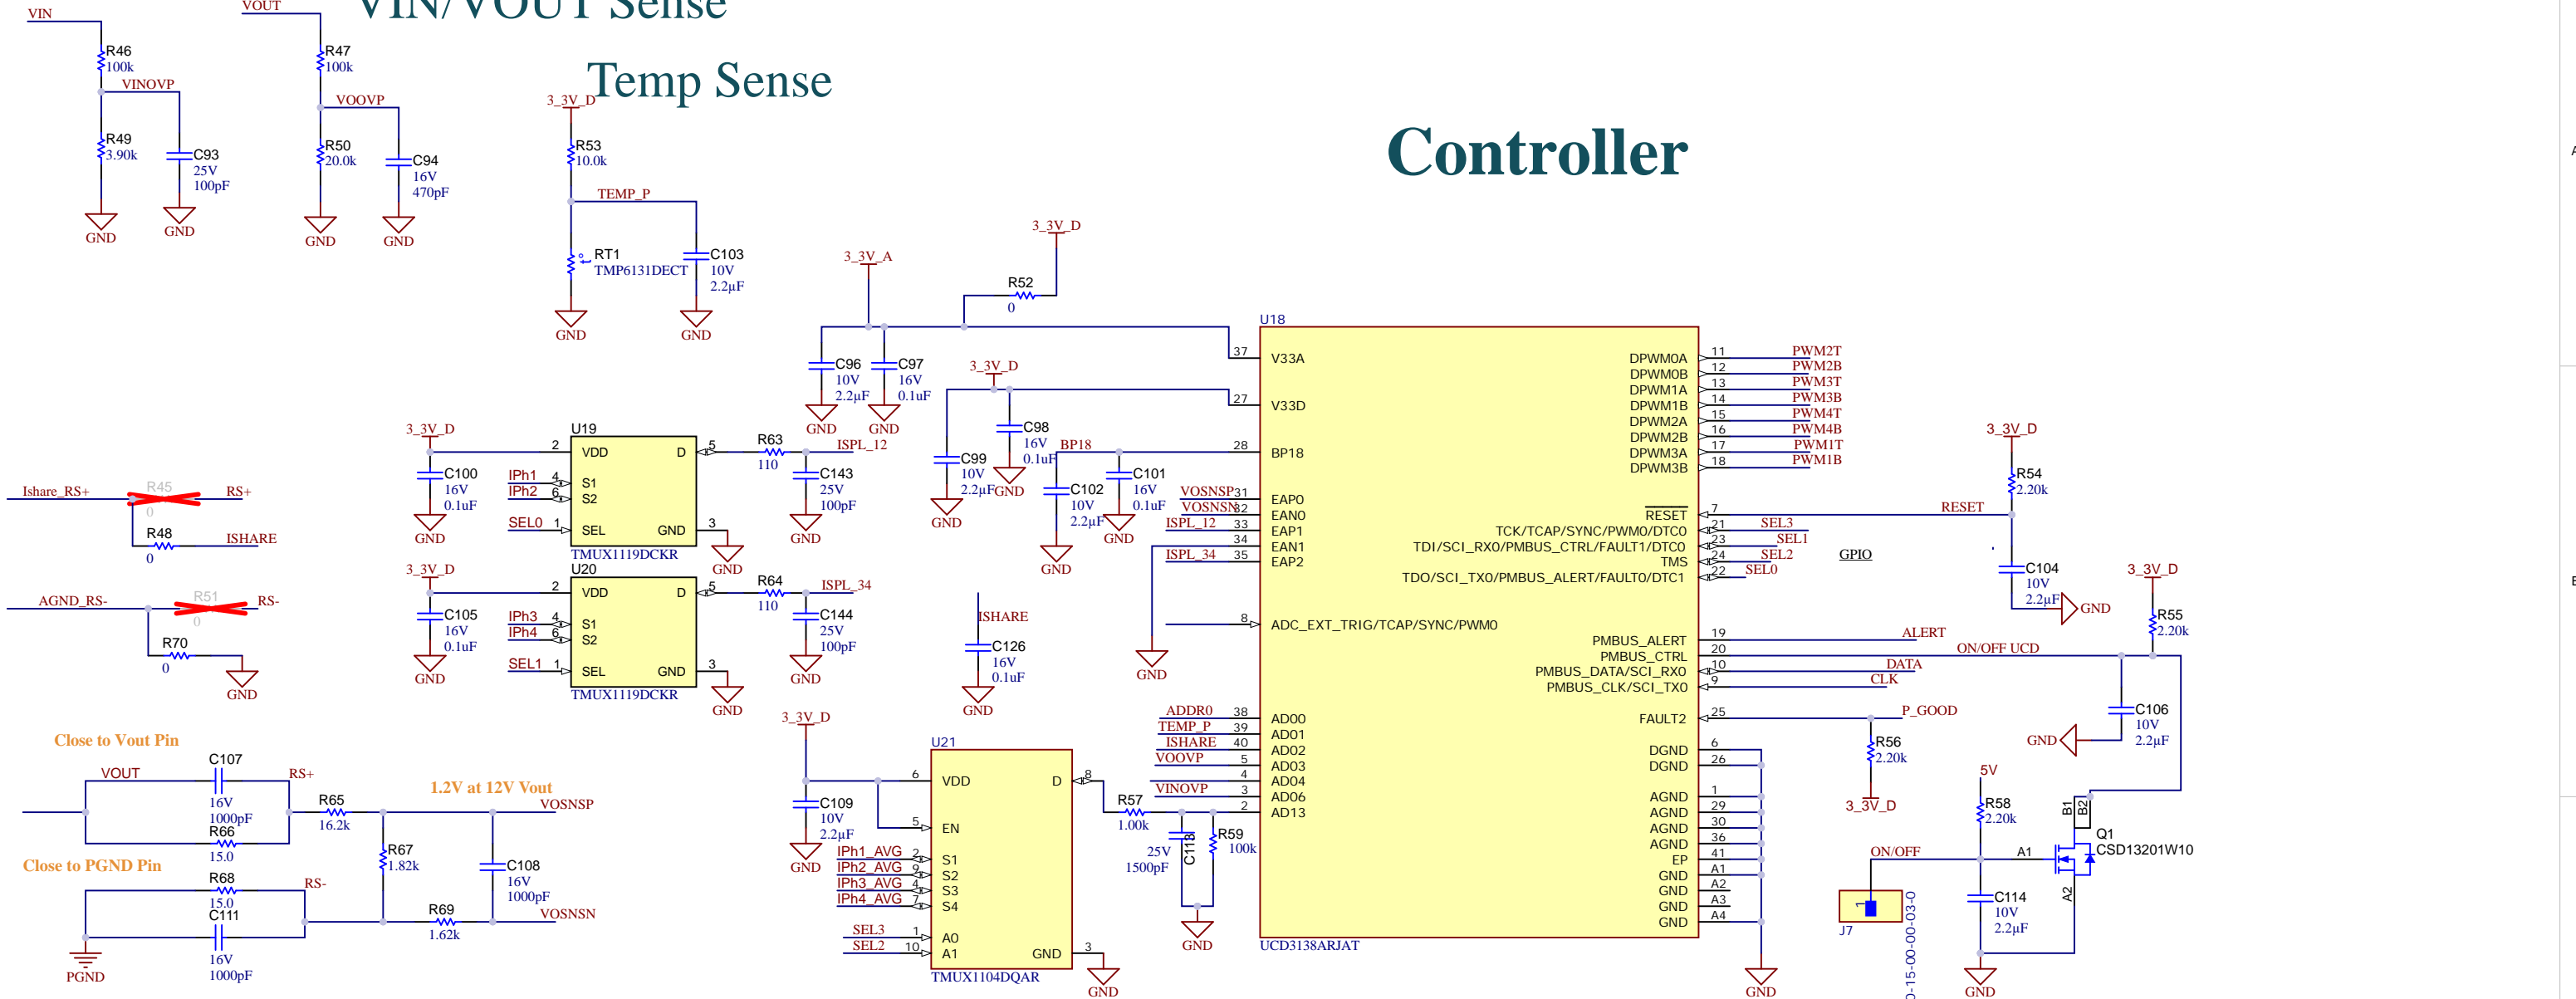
VIN/VOUT Sense

VIN
R46
100k
VINOVP
R49
3.90k
C93
25V
100pF
GND
GND

VOUT
R47
100k
VOOVP
R50
20.0k
C94
16V
470pF
GND
GND

Temp Sense

3_3V_D
R53
10.0k
TEMP_P
RT1
TMP6131DECT
C103
10V
2.2µF
GND
GND

Controller

3_3V_D
R52
0
3_3V_A
C96
10V
2.2µF
C97
16V
0.1uF
GND
GND
3_3V_D
C98
16V
0.1uF
GND
C99
10V
2.2µF
GND
BP18
C102
10V
2.2µF
GND
C101
16V
0.1uF
GND

U18
37 V33A
27 V33D
28 BP18
VOSNSP 31 EAP0
VOSNSN 32 EAN0
ISPL_12 33 EAP1
34 EAN1
ISPL_34 35 EAP2
GND
8 ADC_EXT_TRIG/TCAP/SYNC/PWM0
ADDR0 38 AD00
TEMP_P 39 AD01
ISHARE 40 AD02
VOOVP 5 AD03
4 AD04
VINOVP 3 AD06
2 AD13
UCD3138ARJAT

DPWM0A 11 PWM2T
DPWM0B 12 PWM2B
DPWM1A 13 PWM3T
DPWM1B 14 PWM3B
DPWM2A 15 PWM4T
DPWM2B 16 PWM4B
DPWM3A 17 PWM1T
DPWM3B 18 PWM1B
RESET 7 RESET
TCK/TCAP/SYNC/PWM0/DTC0 21 SEL3
TDI/SCI_RX0/PMBUS_CTRL/FAULT1/DTC0 23 SEL1
TMS 24 SEL2
TDO/SCI_TX0/PMBUS_ALERT/FAULT0/DTC1 22 SEL0
GPIO
PMBUS_ALERT 19 ALERT
PMBUS_CTRL 20 ON/OFF UCD
PMBUS_DATA/SCI_RX0 10 DATA
PMBUS_CLK/SCI_TX0 9 CLK
FAULT2 25 P_GOOD
DGND 6
DGND 26
AGND 1
AGND 29
AGND 30
AGND 36
EP 41
GND A1
GND A2
GND A3
GND A4
GND

3_3V_D
R54
2.20k
C104
10V
2.2µF
GND
3_3V_D
R55
2.20k
C106
10V
2.2µF
GND
R56
2.20k
3_3V_D
5V
R58
2.20k
ON/OFF
A1
B1
B2
A2
Q1
CSD13201W10
C114
10V
2.2µF
GND
J7
0-15-00-00-03-0

3_3V_D
C100
16V
0.1uF
GND
U19
2 VDD
D 5
IPh1 4 S1
IPh2 6 S2
SEL0 1 SEL
GND 3
TMUX1119DCKR
GND
R63
110
ISPL_12
C143
25V
100pF
GND

Ishare_RS+
R45
0
RS+
R48
0
ISHARE

3_3V_D
C105
16V
0.1uF
GND
U20
2 VDD
D 5
IPh3 4 S1
IPh4 6 S2
SEL1 1 SEL
GND 3
TMUX1119DCKR
GND
R64
110
ISPL_34
C144
25V
100pF
GND

AGND_RS-
R51
0
RS-
R70
0
GND

ISHARE
C126
16V
0.1uF
GND

Close to Vout Pin
C107
VOUT
RS+
16V
1000pF
R65
16.2k
R66
15.0
1.2V at 12V Vout
VOSNSP
R67
1.82k
C108
16V
1000pF
Close to PGND Pin
R68
15.0
RS-
C111
16V
1000pF
PGND
R69
1.62k
VOSNSN

3_3V_D
C109
10V
2.2µF
GND
U21
6 VDD
D 8
5 EN
IPh1_AVG 2 S1
IPh2_AVG 9 S2
IPh3_AVG 4 S3
IPh4_AVG 7 S4
SEL3 1 A0
SEL2 10 A1
GND 3
TMUX1104DQAR
GND
R57
1.00k
C118
25V
1500pF
R59
100k
GND